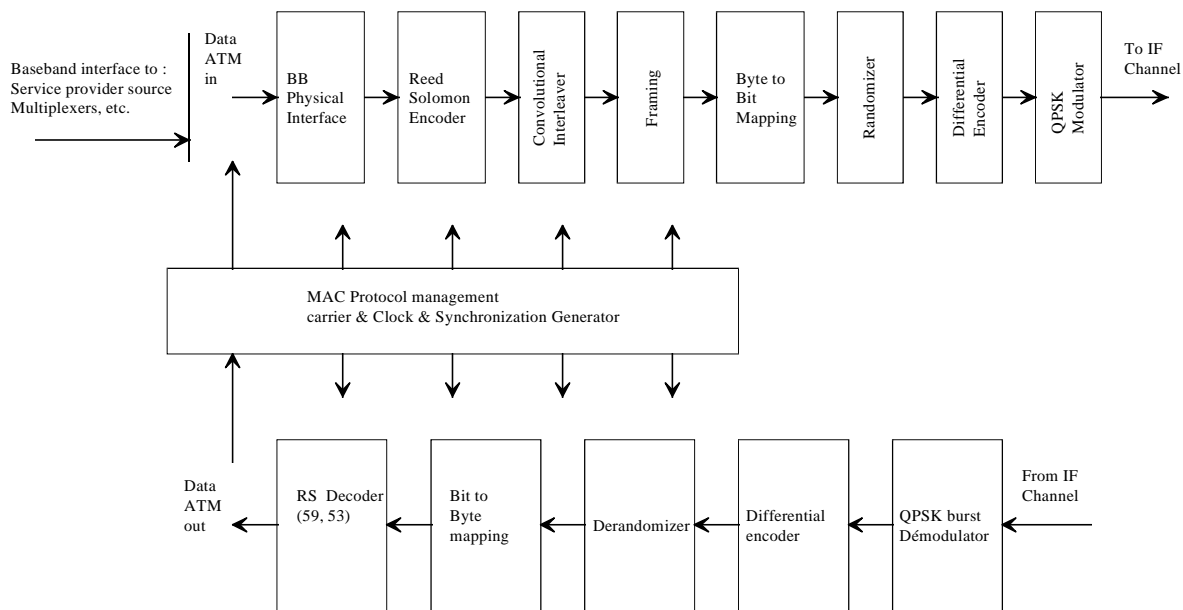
Baseband interface to :
Service provider source
Multiplexers, etc.

Data
ATM
in

BB
Physical
Interface

Reed
Solomon
Encoder

Convolutional
Interleaver

Framing

Byte to
Bit
Mapping

Randomizer

Differential
Encoder

QPSK
Modulator

To IF
Channel

MAC Protocol management
carrier & Clock & Synchronization Generator

Data
ATM
out

RS Decoder
(59, 53)

Bit to
Byte
mapping

Derandomizer

Differential
encoder

QPSK burst
Démodulator

From IF
Channel